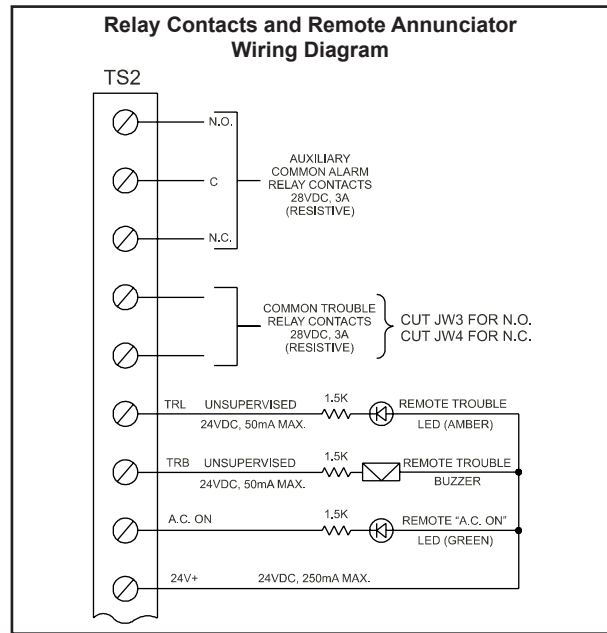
Relay Contacts and Remote Annunciator Wiring Diagram

TS2

N.O.

C

N.C.

AUXILIARY COMMON ALARM RELAY CONTACTS 28VDC, 3A (RESISTIVE)

COMMON TROUBLE RELAY CONTACTS 28VDC, 3A (RESISTIVE)

CUT JW3 FOR N.O.
CUT JW4 FOR N.C.

TRL UNSUPERVISED 24VDC, 50mA MAX. 1.5K REMOTE TROUBLE LED (AMBER)

TRB UNSUPERVISED 24VDC, 50mA MAX. 1.5K REMOTE TROUBLE BUZZER

A.C. ON 1.5K REMOTE "A.C. ON" LED (GREEN)

24V+ 24VDC, 250mA MAX.